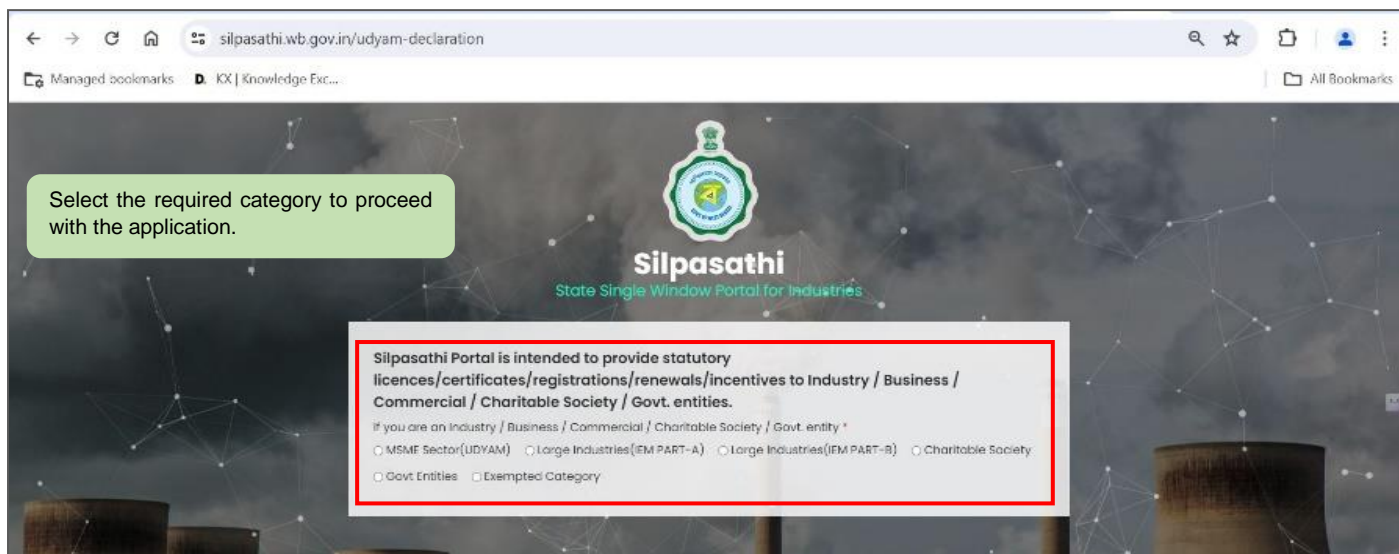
silpasathi.wb.gov.in/udyam-declaration

Managed bookmarks KX | Knowledge Exc...

All Bookmarks

Select the required category to proceed with the application.

Silpasathi

State Single Window Portal for Industries

Silpasathi Portal is intended to provide statutory licences/certificates/registrations/renewals/incentives to Industry / Business / Commercial / Charitable Society / Govt. entities.

If you are an Industry / Business / Commercial / Charitable Society / Govt. entity *

MSME Sector(UDYAM) Large Industries(IEM PART-A) Large Industries(IEM PART-B) Charitable Society

Govt Entities Exempted Category